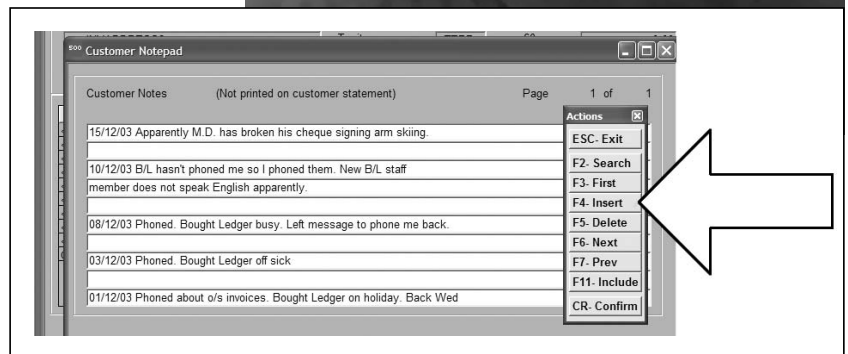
Customer Notepad

Customer Notes (Not printed on customer statement) Page 1 of 1

15/12/03 Apparently M.D. has broken his cheque signing arm skiing.

10/12/03 B/L hasn't phoned me so I phoned them. New B/L staff member does not speak English apparently.

08/12/03 Phoned. Bought Ledger busy. Left message to phone me back.

03/12/03 Phoned. Bought Ledger off sick

01/12/03 Phoned about o/s invoices. Bought Ledger on holiday. Back Wed

Actions
ESC- Exit
F2- Search
F3- First
F4- Insert
F5- Delete
F6- Next
F7- Prev
F11- Include
CR- Confirm